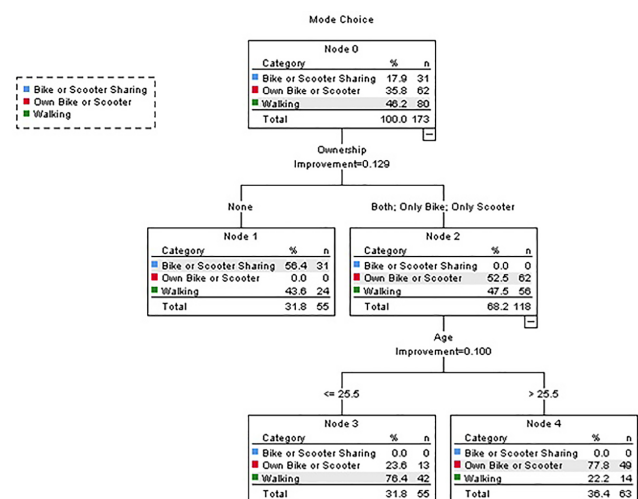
Mode Choice

Bike or Scooter Sharing
Own Bike or Scooter
Walking

Node 0

| Category | % | n |
|---|---|---|
| Bike or Scooter Sharing | 17.9 | 31 |
| Own Bike or Scooter | 35.8 | 62 |
| Walking | 46.2 | 80 |
| Total | 100.0 | 173 |

Ownership
Improvement=0.129

None

Node 1

| Category | % | n |
|---|---|---|
| Bike or Scooter Sharing | 56.4 | 31 |
| Own Bike or Scooter | 0.0 | 0 |
| Walking | 43.6 | 24 |
| Total | 31.8 | 55 |

Both; Only Bike; Only Scooter

Node 2

| Category | % | n |
|---|---|---|
| Bike or Scooter Sharing | 0.0 | 0 |
| Own Bike or Scooter | 52.5 | 62 |
| Walking | 47.5 | 56 |
| Total | 68.2 | 118 |

Age
Improvement=0.100

<= 25.5

Node 3

| Category | % | n |
|---|---|---|
| Bike or Scooter Sharing | 0.0 | 0 |
| Own Bike or Scooter | 23.6 | 13 |
| Walking | 76.4 | 42 |
| Total | 31.8 | 55 |

> 25.5

Node 4

| Category | % | n |
|---|---|---|
| Bike or Scooter Sharing | 0.0 | 0 |
| Own Bike or Scooter | 77.8 | 49 |
| Walking | 22.2 | 14 |
| Total | 36.4 | 63 |